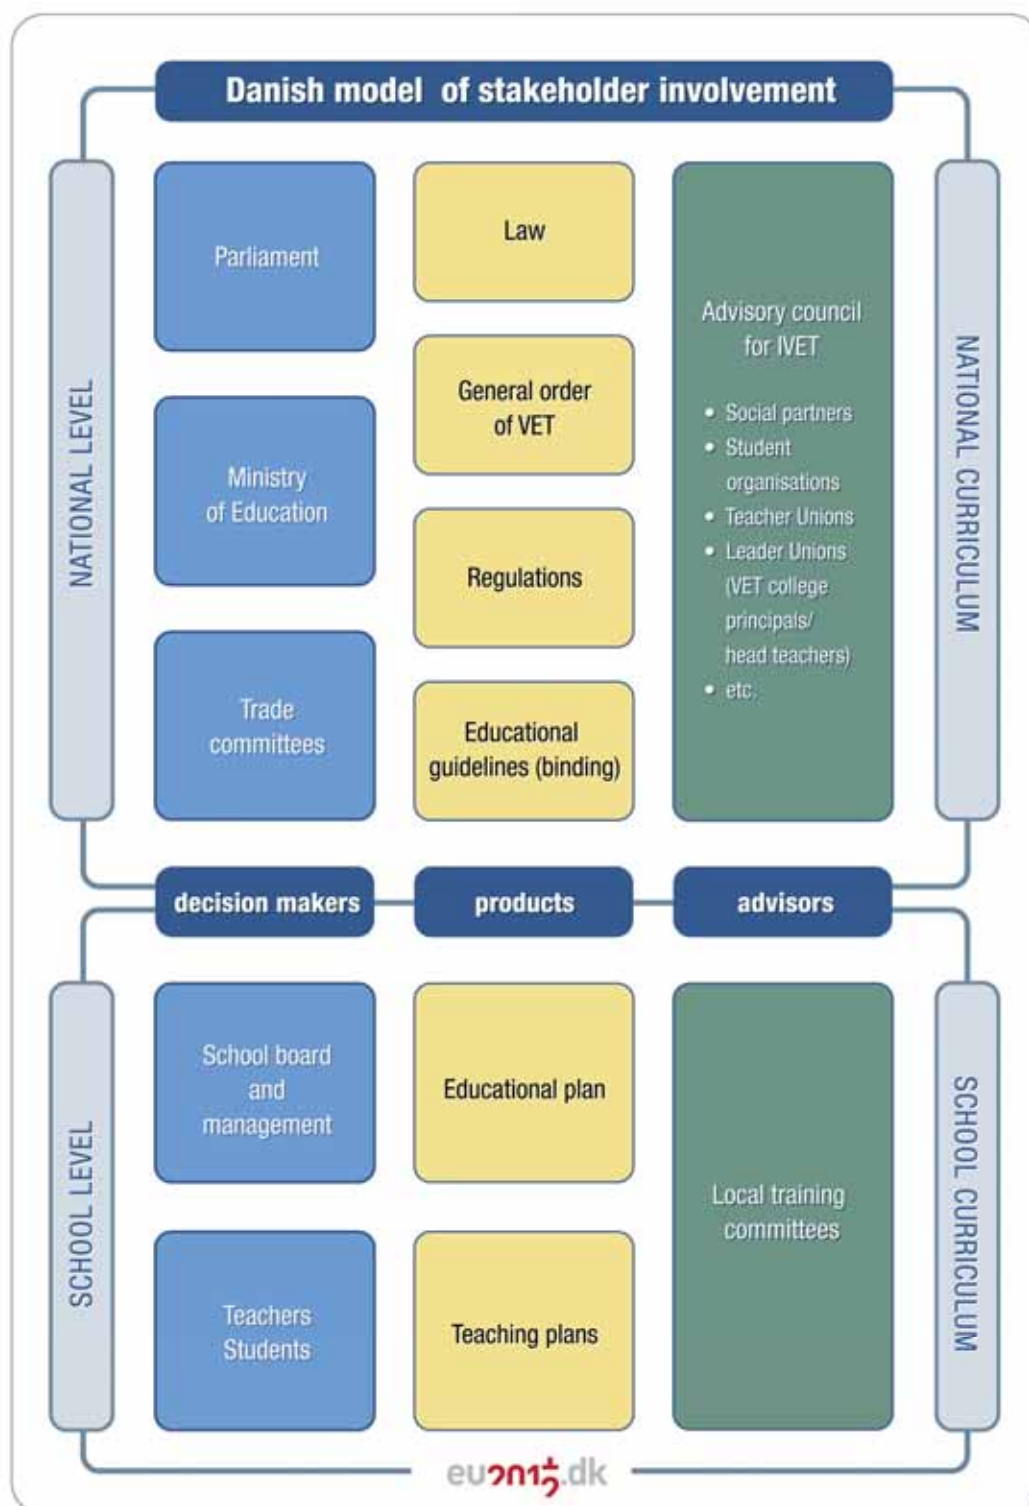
Danish model of stakeholder involvement

NATIONAL LEVEL

Parliament

Law

Advisory council for IVET

- Social partners
- Student organisations
- Teacher Unions
- Leader Unions (VET college principals/ head teachers)
- etc.

NATIONAL CURRICULUM

General order of VET

Ministry of Education

Regulations

Trade committees

Educational guidelines (binding)

decision makers

products

advisors

SCHOOL LEVEL

School board and management

Educational plan

Local training committees

SCHOOL CURRICULUM

Teachers Students

Teaching plans

eu2012.dk